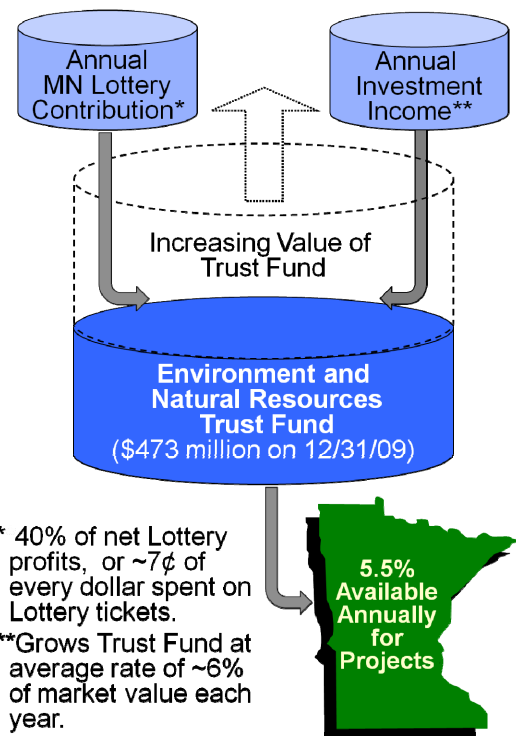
Annual MN Lottery Contribution*

Annual Investment Income**

Increasing Value of Trust Fund

Environment and Natural Resources Trust Fund
($473 million on 12/31/09)

* 40% of net Lottery profits, or ~7¢ of every dollar spent on Lottery tickets.

**Grows Trust Fund at average rate of ~6% of market value each year.

5.5% Available Annually for Projects